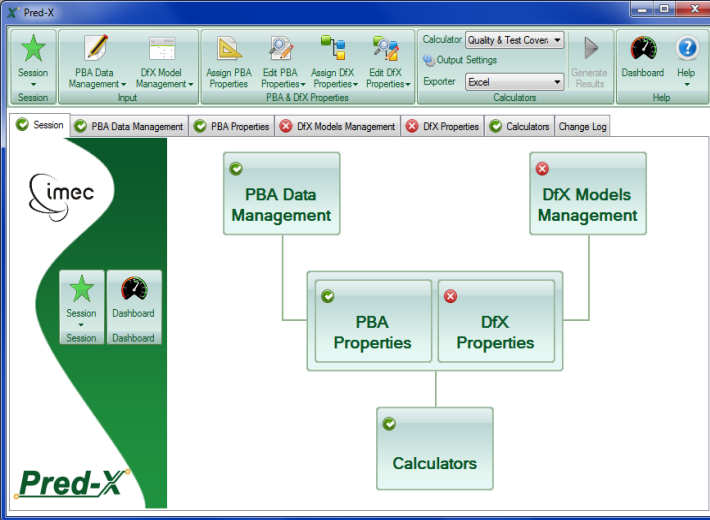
Pred-X

Session
Session

PBA Data Management
DfX Model Management
Input

Assign PBA Properties
Edit PBA Properties
Assign DfX Properties
Edit DfX Properties
PBA & DfX Properties

Calculator Quality & Test Covera
Output Settings
Exporter Excel
Generate Results
Calculators

Dashboard
Help
Help

Session | PBA Data Management | PBA Properties | DfX Models Management | DfX Properties | Calculators | Change Log

imec

Session
Session
Dashboard
Dashboard

Pred-X

PBA Data Management

DfX Models Management

PBA Properties

DfX Properties

Calculators